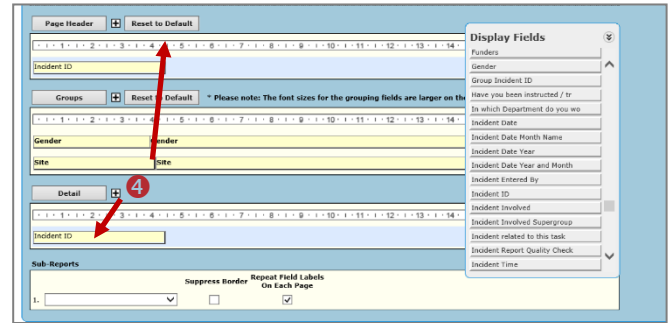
Page Header
Reset to Default

Incident ID

Groups
Reset to Default
* Please note: The font sizes for the grouping fields are larger on th

Gender
Gender
Site
Site

Detail
4

Incident ID

Sub-Reports

Suppress Border
Repeat Field Labels On Each Page

1.

Display Fields
Funders
Gender
Group Incident ID
Have you been instructed / tr
In which Department do you wo
Incident Date
Incident Date Month Name
Incident Date Year
Incident Date Year and Month
Incident Entered By
Incident ID
Incident Involved
Incident Involved Supergroup
Incident related to this task
Incident Report Quality Check
Incident Time